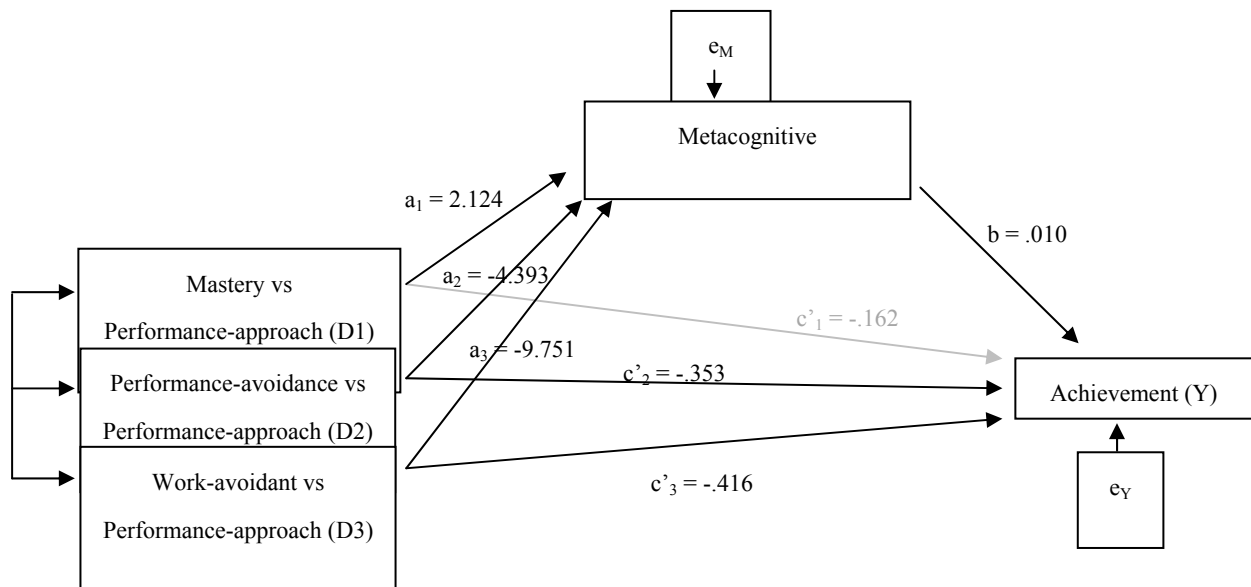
$e_M$

Metacognitive

$a_1 = 2.124$

$b = .010$

Mastery vs

Performance-approach (D1)

$a_2 = -4.393$

$c'_1 = -.162$

$a_3 = -9.751$

Performance-avoidance vs

Performance-approach (D2)

$c'_2 = -.353$

Achievement (Y)

Work-avoidant vs

Performance-approach (D3)

$c'_3 = -.416$

$e_Y$